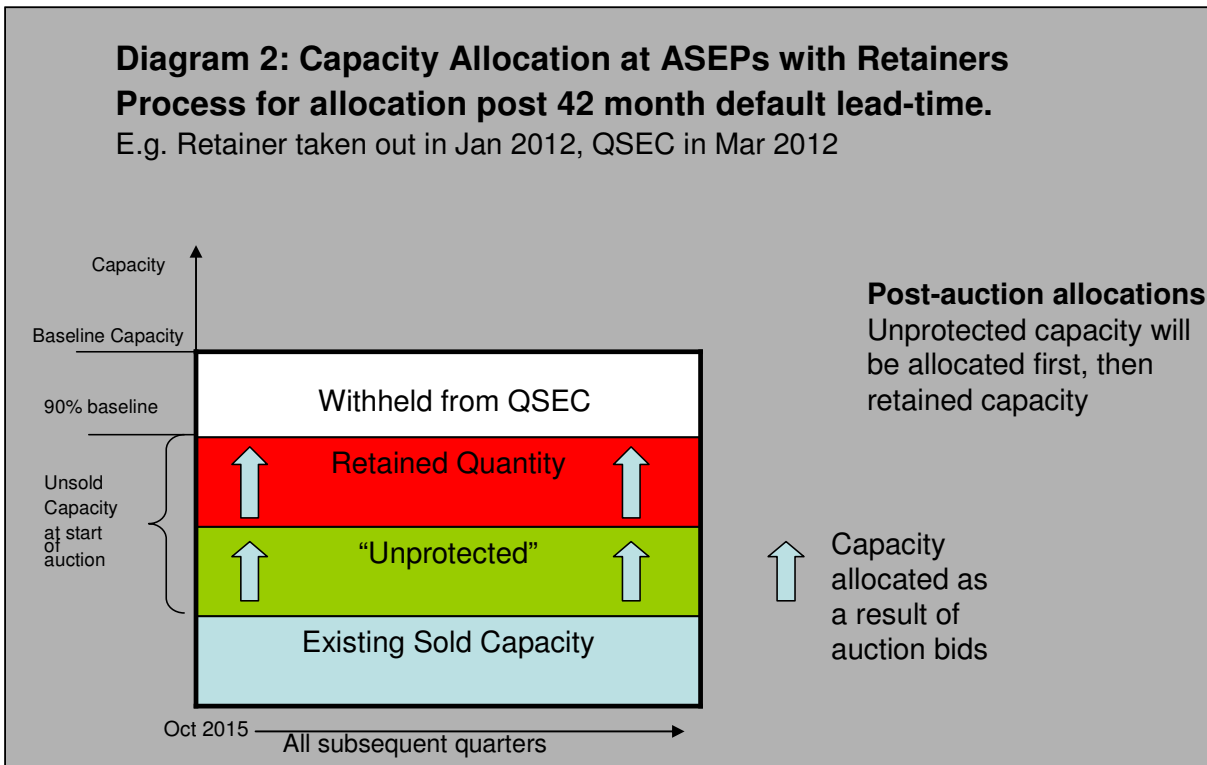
**Diagram 2: Capacity Allocation at ASEPs with Retainers Process for allocation post 42 month default lead-time.**
E.g. Retainer taken out in Jan 2012, QSEC in Mar 2012

Capacity

Baseline Capacity

90% baseline

Unsold Capacity at start of auction

Withheld from QSEC

Retained Quantity

"Unprotected"

Existing Sold Capacity

Oct 2015

All subsequent quarters

**Post-auction allocations**
Unprotected capacity will be allocated first, then retained capacity

Capacity allocated as a result of auction bids